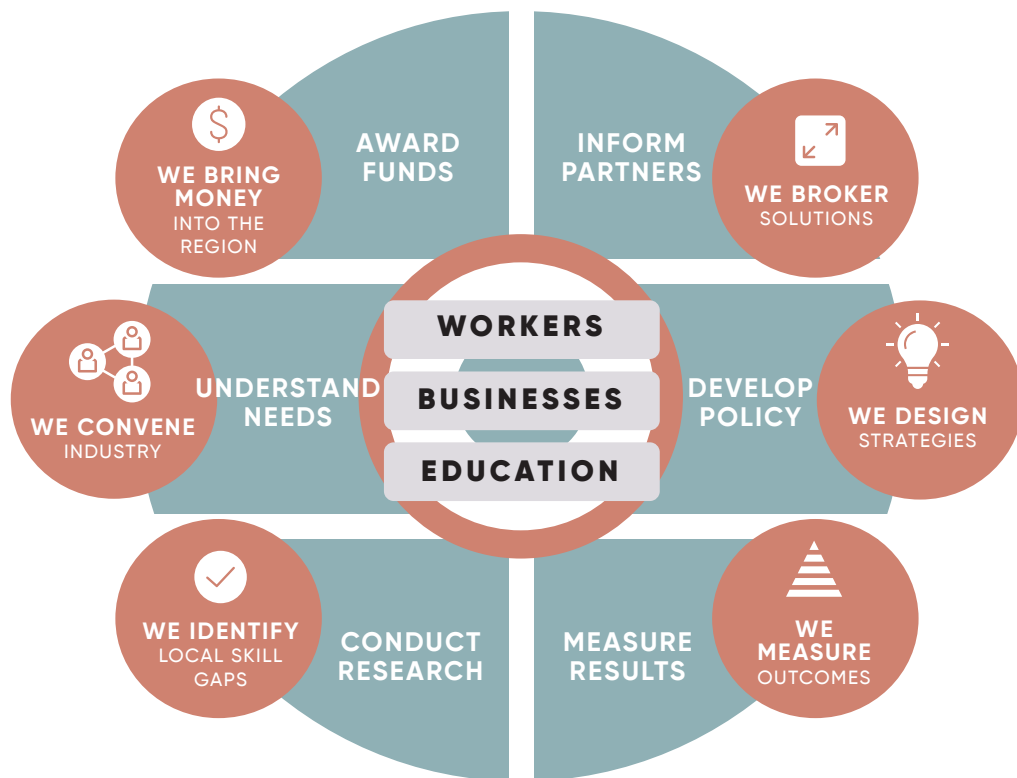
WE BRING MONEY INTO THE REGION

AWARD FUNDS

INFORM PARTNERS

WE BROKER SOLUTIONS

WE CONVENE INDUSTRY

UNDERSTAND NEEDS

WORKERS

BUSINESSES

EDUCATION

DEVELOP POLICY

WE DESIGN STRATEGIES

WE IDENTIFY LOCAL SKILL GAPS

CONDUCT RESEARCH

MEASURE RESULTS

WE MEASURE OUTCOMES